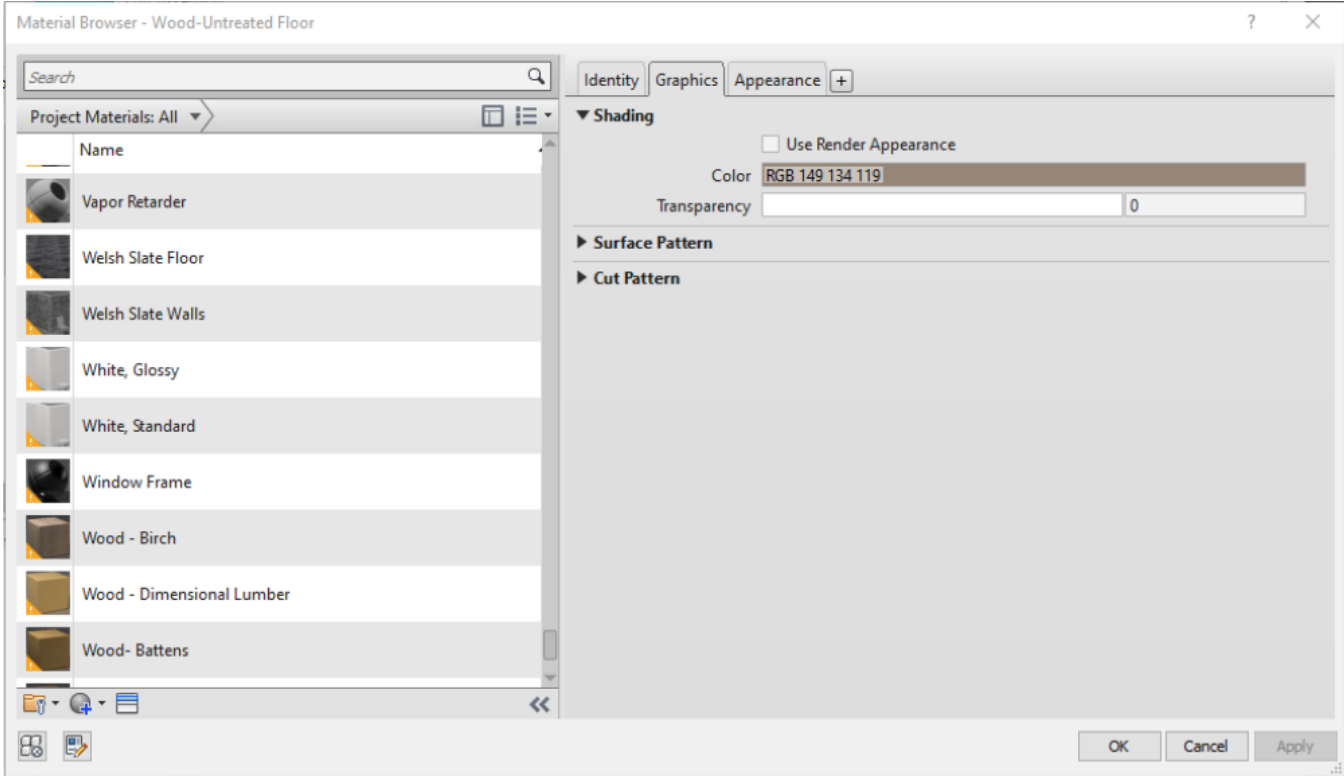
Material Browser - Wood-Untreated Floor

?

Search

Project Materials: All

Name

Vapor Retarder

Welsh Slate Floor

Welsh Slate Walls

White, Glossy

White, Standard

Window Frame

Wood - Birch

Wood - Dimensional Lumber

Wood- Battens

Identity | Graphics | Appearance | +

▼ Shading

Use Render Appearance

Color RGB 149 134 119

Transparency 0

▶ Surface Pattern

▶ Cut Pattern

OK Cancel Apply